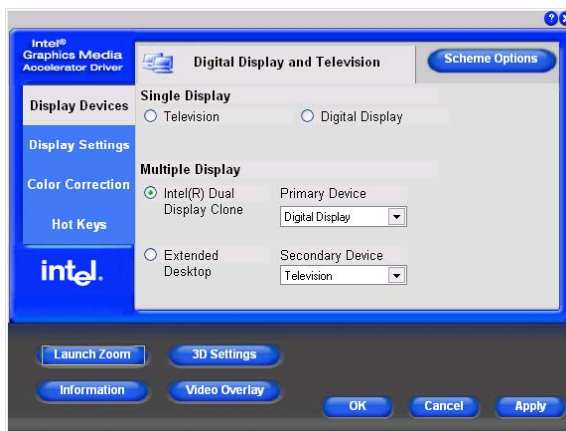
Intel®
Graphics Media
Accelerator Driver

Digital Display and Television

Scheme Options

Display Devices

Display Settings

Color Correction

Hot Keys

intel.

Single Display
Television
Digital Display

Multiple Display
Intel(R) Dual Display Clone
Primary Device
Digital Display

Extended Desktop
Secondary Device
Television

Launch Zoom
3D Settings
Information
Video Overlay
OK
Cancel
Apply